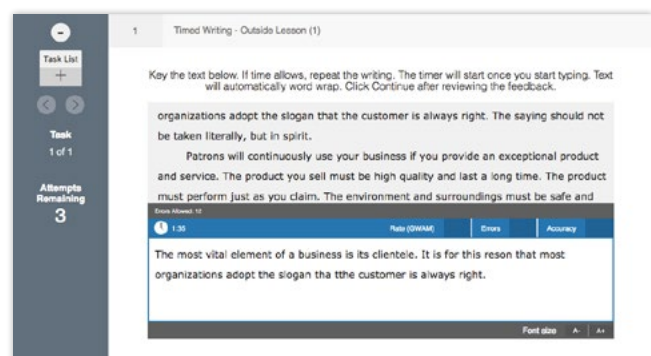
Task List

Task
1 of 1

Attempts Remaining
3

1 Timed Writing - Outside Lesson (1)

Key the text below. If time allows, repeat the writing. The timer will start once you start typing. Text will automatically word wrap. Click Continue after reviewing the feedback.

organizations adopt the slogan that the customer is always right. The saying should not be taken literally, but in spirit.

Patrons will continuously use your business if you provide an exceptional product and service. The product you sell must be high quality and last a long time. The product must perform just as you claim. The environment and surroundings must be safe and

Errors Allowed: 12

1:35 Rate (GWAM) Errors Accuracy

The most vital element of a business is its clientele. It is for this reson that most organizations adopt the slogan tha tthe customer is always right.

Font size A- A+